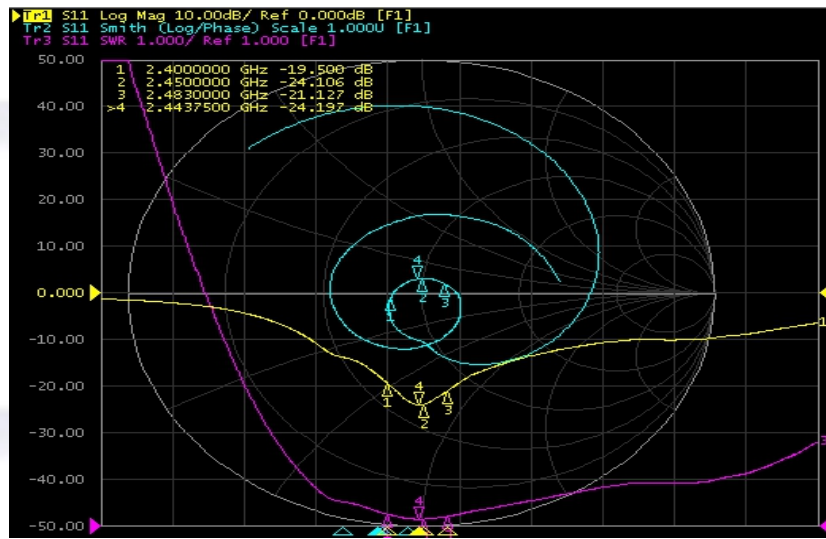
Tr1 S11 Log Mag 10.00dB/ Ref 0.000dB [F1]
Tr2 S11 Smith (Log/Phase) Scale 1.000U [F1]
Tr3 S11 SWR 1.000/ Ref 1.000 [F1]

| | | |
|---|---|---|
| 1 | 2.4000000 GHz | -19.500 dB |
| 2 | 2.4500000 GHz | -24.106 dB |
| 3 | 2.4830000 GHz | -21.127 dB |
| >4 | 2.4437500 GHz | -24.197 dB |

50.00
40.00
30.00
20.00
10.00
0.000
-10.00
-20.00
-30.00
-40.00
-50.00

4
1 2 3
4
1 2 3
4
1
3